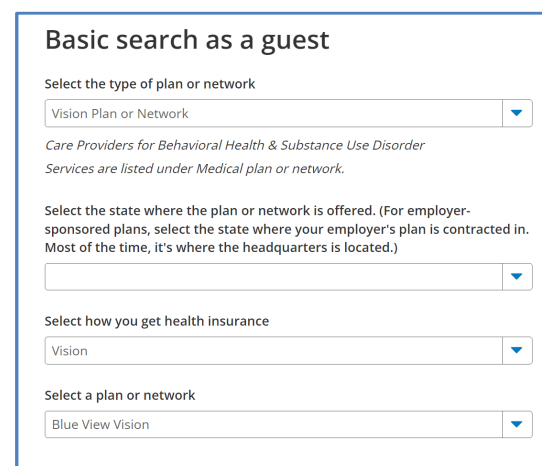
Basic search as a guest

Select the type of plan or network

Vision Plan or Network

Care Providers for Behavioral Health & Substance Use Disorder Services are listed under Medical plan or network.

Select the state where the plan or network is offered. (For employer-sponsored plans, select the state where your employer's plan is contracted in. Most of the time, it's where the headquarters is located.)

Select how you get health insurance

Vision

Select a plan or network

Blue View Vision